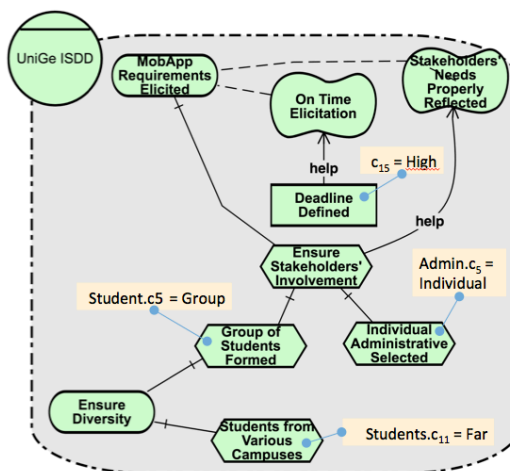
UniGe ISDD

MobApp Requirements Elicited

On Time Elicitation

Stakeholders' Needs Properly Reflected

help

$c_{15}$ = High

Deadline Defined

help

Ensure Stakeholders' Involvement

Admin.$c_5$ = Individual

Student.c5 = Group

Group of Students Formed

Individual Administrative Selected

Ensure Diversity

Students from Various Campuses

Students.$c_{11}$ = Far